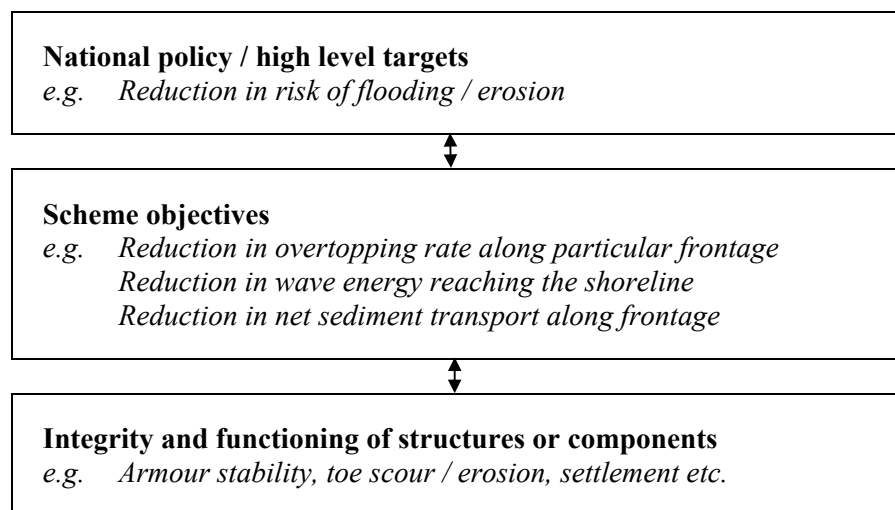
**National policy / high level targets**
*e.g. Reduction in risk of flooding / erosion*

**Scheme objectives**
*e.g. Reduction in overtopping rate along particular frontage
Reduction in wave energy reaching the shoreline
Reduction in net sediment transport along frontage*

**Integrity and functioning of structures or components**
*e.g. Armour stability, toe scour / erosion, settlement etc.*